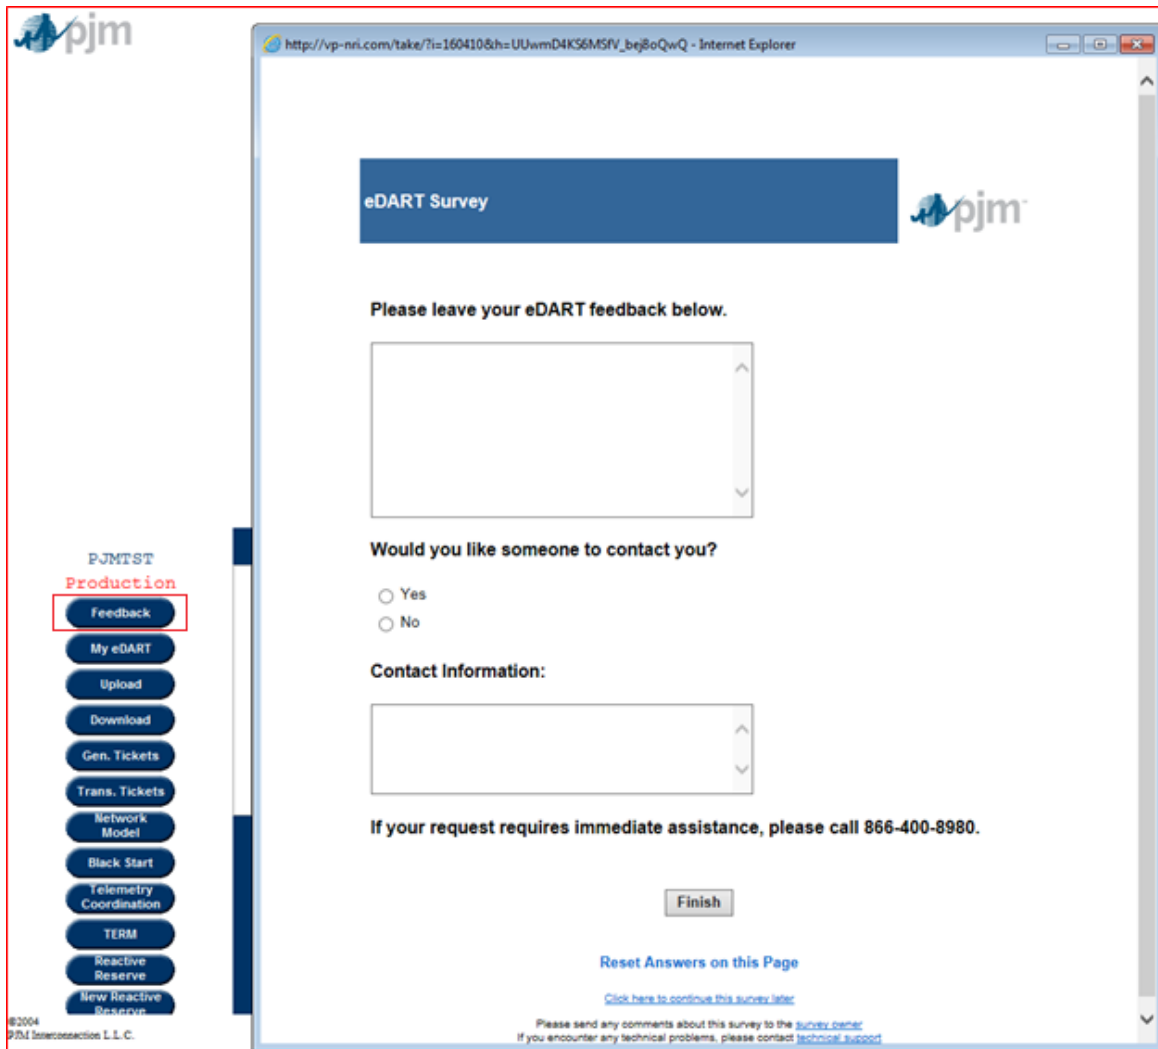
pjm

PJMTST
Production
Feedback
My eDART
Upload
Download
Gen. Tickets
Trans. Tickets
Network Model
Black Start
Telemetry Coordination
TERM
Reactive Reserve
New Reactive Reserve

©2004
PJM Interconnection L.L.C.

http://vp-nri.com/take/?i=160410&h=UUwmD4KS6MSfV_bej8oQwQ - Internet Explorer

eDART Survey

pjm

Please leave your eDART feedback below.

Would you like someone to contact you?

Yes

No

Contact Information:

If your request requires immediate assistance, please call 866-400-8980.

Finish

Reset Answers on this Page

Click here to continue this survey later

Please send any comments about this survey to the survey owner
If you encounter any technical problems, please contact technical support